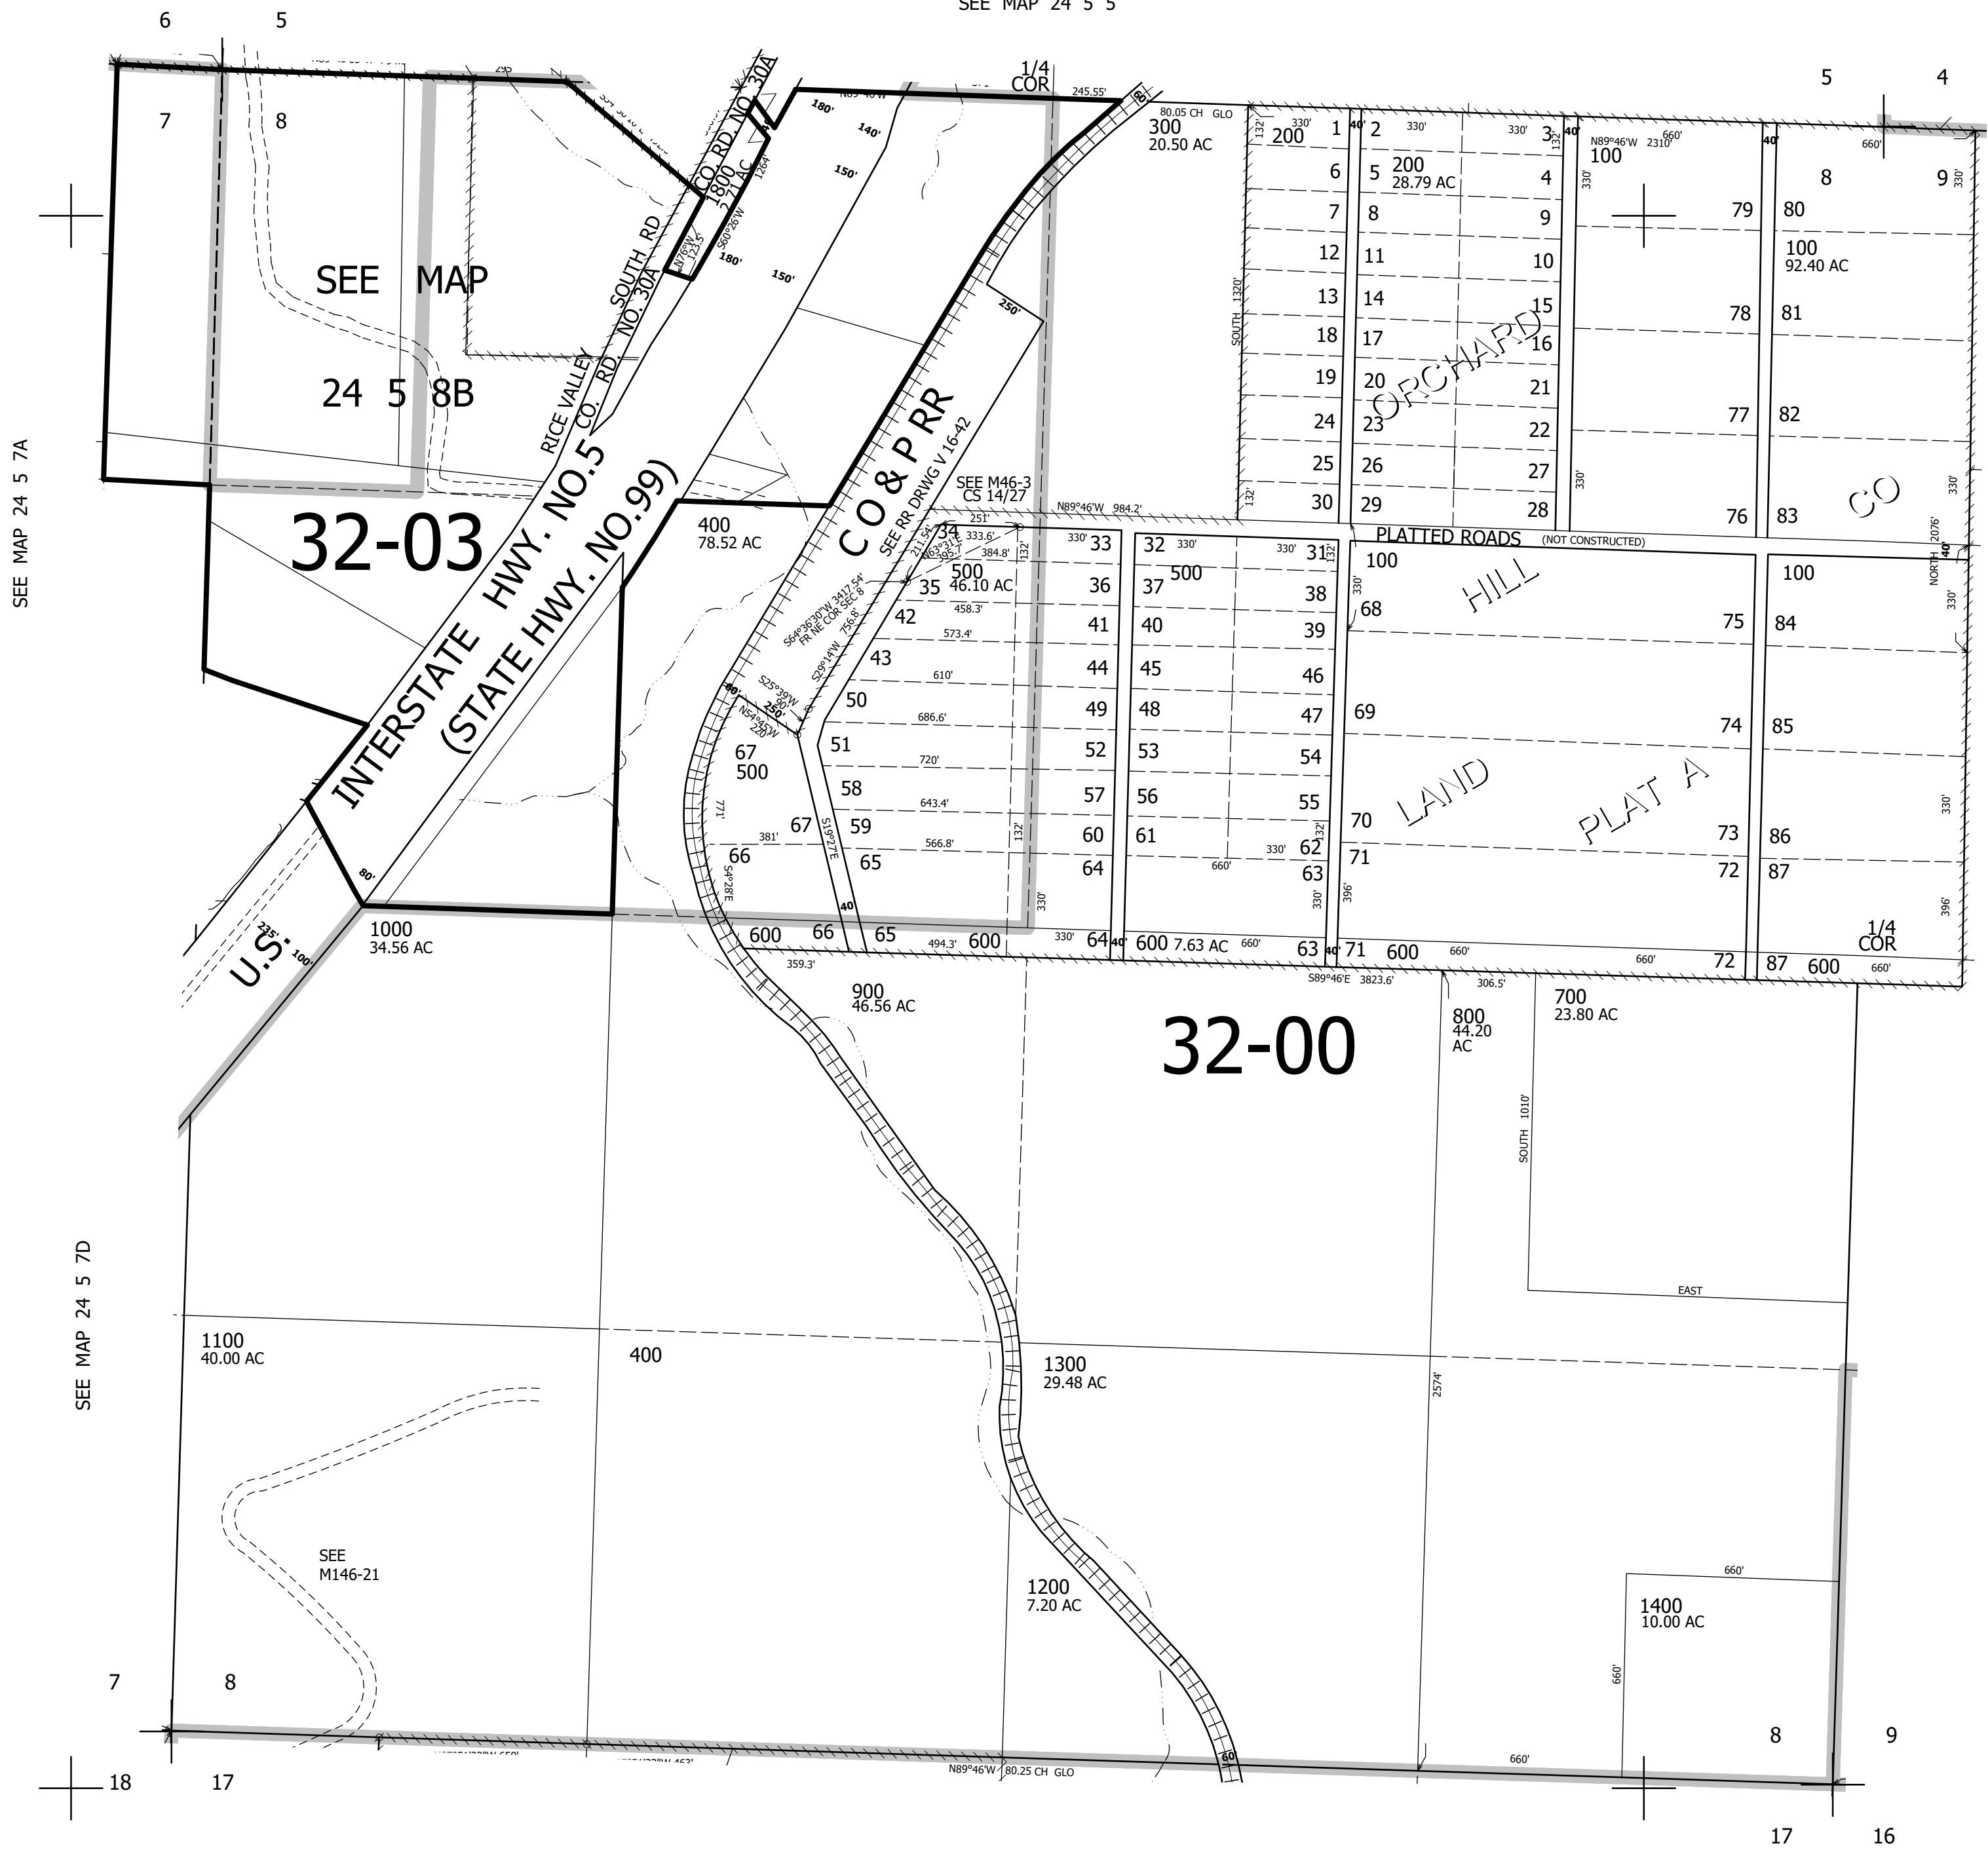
SEE MAP 24 5 5

6 5
7 8
SEE MAP
24 5 8B
32-03
1/4 COR
245.55'
CO. RD. NO. 30A
1800
.21 AC
SOUTH RD
RICE VALLEY CO. RD. NO. 30A
180'
140'
150'
180'
150'
250'
60
INTERSTATE HWY. NO.5
(STATE HWY. NO.99)
U.S.
80'
235'
100'
C O & P RR
SEE RR DRWG V 16-42
SEE M46-3
CS 14/27
400
78.52 AC
1000
34.56 AC
300
20.50 AC
80.05 CH GLO
200
1 2 3
6 5 4
7 8 9
12 11 10
13 14 15
18 17 16
19 20 21
24 23 22
25 26 27
30 29 28
200
28.79 AC
ORCHARD
330'
132'
40'
SOUTH 1320'
N89°46'W 2310'
100
660'
8 9
79 80
100
92.40 AC
78 81
77 82
76 83
CO
PLATTED ROADS (NOT CONSTRUCTED)
N89°46'W 984.2'
251'
34
333.6'
384.8'
35
500
46.10 AC
458.3'
42
573.4'
43
610'
50
686.6'
51
720'
58
643.4'
59
566.8'
65
66
67
500
67
381'
33 32 31
36 37 500 38
41 40 39
44 45 46
49 48 47
52 53 54
57 56 55
60 61 62
64 63
100
68
HILL
69
LAND
70
71
PLAT A
75 84
74 85
73 86
72 87
100
NORTH 2076'
330'
396'
S64°36'30"W 3417.54'
FR NE COR SEC 8
S29°14'W 756.8'
S25°39'W
N54°45'W
220'
771'
S19°27'E
S4°28'E
211.54'
N63°31'E
295.7'
40
600 66 65 494.3' 600 64 600 7.63 AC 63 71 600 72 87 600
1/4 COR
359.3'
S89°46'E 3823.6'
306.5'
900
46.56 AC
32-00
800
44.20
AC
700
23.80 AC
SOUTH 1010'
EAST
1100
40.00 AC
400
1300
29.48 AC
2574'
SEE
M146-21
1200
7.20 AC
1400
10.00 AC
660'
7 8
18 17
N89°46'W 80.25 CH GLO
60
8 9
17 16
SEE MAP 24 5 7A
SEE MAP 24 5 7D
5 4